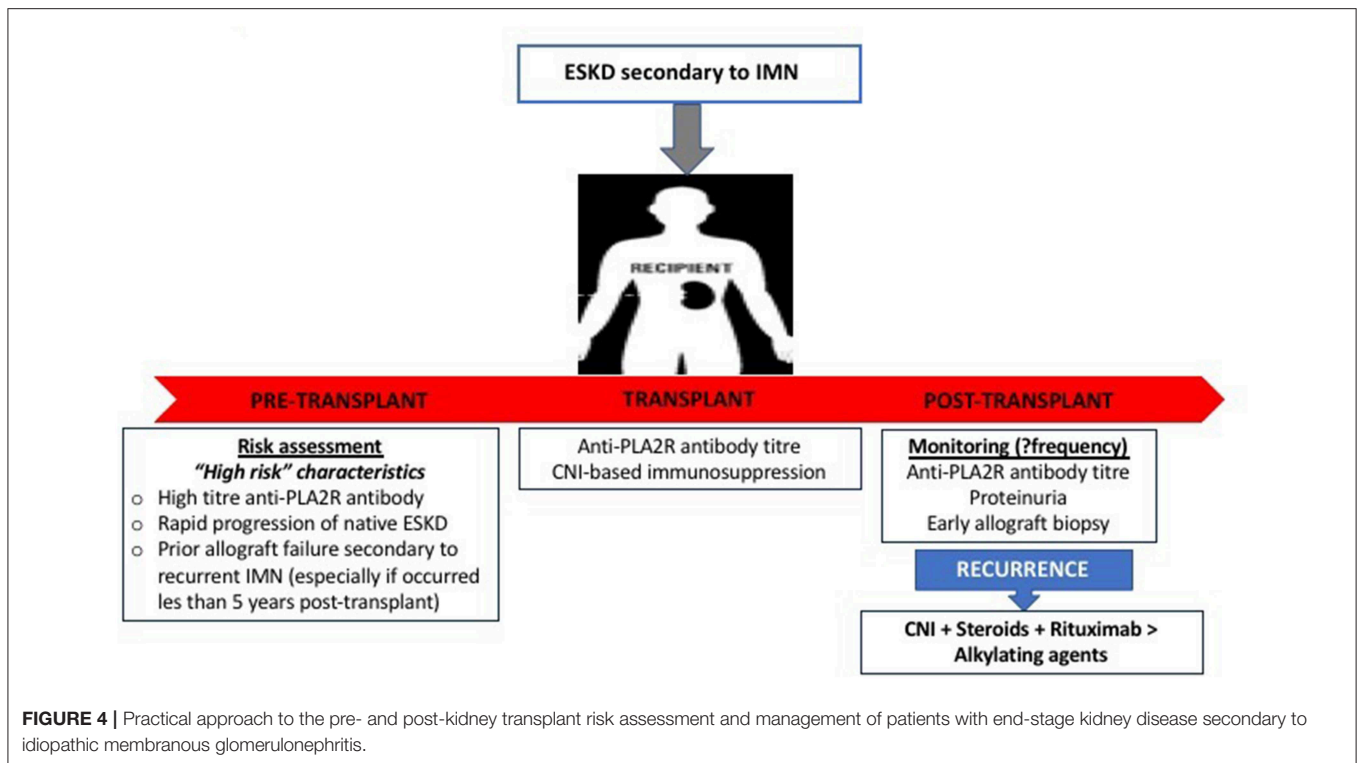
ESKD secondary to IMN

RECIPIENT

PRE-TRANSPLANT

TRANSPLANT

POST-TRANSPLANT

Risk assessment
*"High risk" characteristics*
o High titre anti-PLA2R antibody
o Rapid progression of native ESKD
o Prior allograft failure secondary to recurrent IMN (especially if occurred les than 5 years post-transplant)

Anti-PLA2R antibody titre
CNI-based immunosuppression

Monitoring (?frequency)
Anti-PLA2R antibody titre
Proteinuria
Early allograft biopsy

RECURRENCE

CNI + Steroids + Rituximab > Alkylating agents

**FIGURE 4 |** Practical approach to the pre- and post-kidney transplant risk assessment and management of patients with end-stage kidney disease secondary to idiopathic membranous glomerulonephritis.